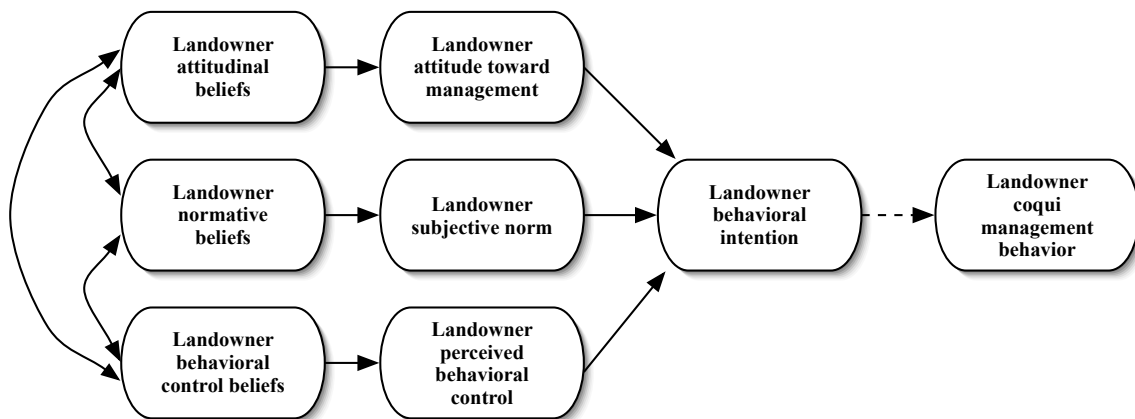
Landowner attitudinal beliefs

Landowner attitude toward management

Landowner normative beliefs

Landowner subjective norm

Landowner behavioral intention

Landowner coqui management behavior

Landowner behavioral control beliefs

Landowner perceived behavioral control